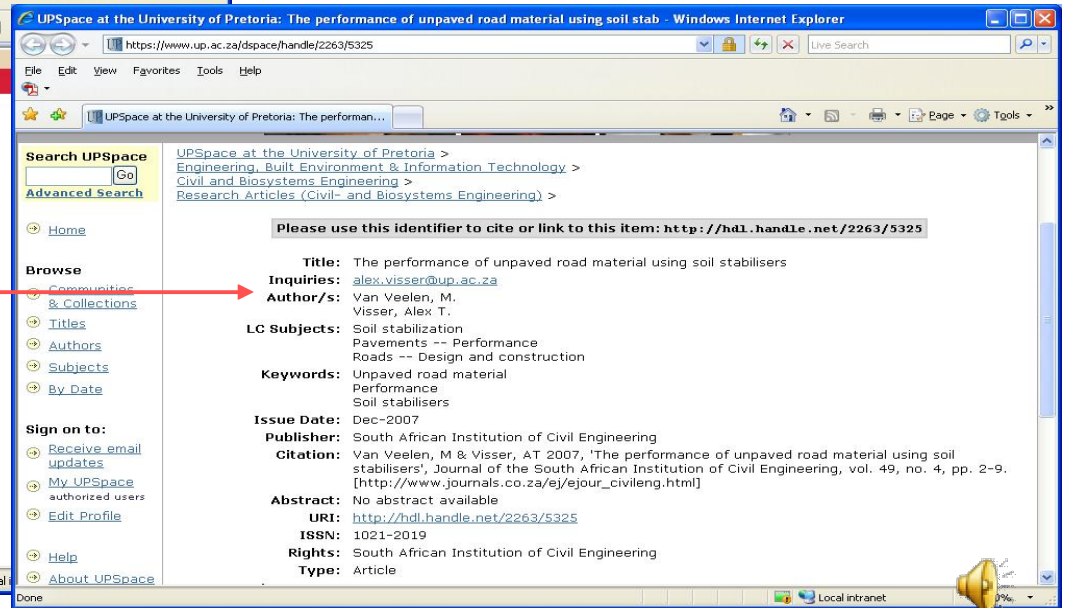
UPSpace at the University of Pretoria: The performance of unpaved road material using soil stab - Windows Internet Explorer

https://www.up.ac.za/dspace/handle/2263/5325

Live Search

File Edit View Favorites Tools Help

UPSpace at the University of Pretoria: The performan...

Page Tools

Search UPSpace
Go
Advanced Search

Home

Browse
Communities & Collections
Titles
Authors
Subjects
By Date

Sign on to:
Receive email updates
My UPSpace
authorized users
Edit Profile

Help
About UPSpace

UPSpace at the University of Pretoria >
Engineering, Built Environment & Information Technology >
Civil and Biosystems Engineering >
Research Articles (Civil- and Biosystems Engineering) >

Please use this identifier to cite or link to this item: http://hdl.handle.net/2263/5325

| | |
|---|---|
| Title: | The performance of unpaved road material using soil stabilisers |
| Inquiries: | alex.visser@up.ac.za |
| Author/s: | Van Veelen, M. Visser, Alex T. |
| LC Subjects: | Soil stabilization Pavements -- Performance Roads -- Design and construction |
| Keywords: | Unpaved road material Performance Soil stabilisers |
| Issue Date: | Dec-2007 |
| Publisher: | South African Institution of Civil Engineering |
| Citation: | Van Veelen, M & Visser, AT 2007, 'The performance of unpaved road material using soil stabilisers', Journal of the South African Institution of Civil Engineering, vol. 49, no. 4, pp. 2-9. [http://www.journals.co.za/ej/ejour_civileng.html] |
| Abstract: | No abstract available |
| URI: | http://hdl.handle.net/2263/5325 |
| ISSN: | 1021-2019 |
| Rights: | South African Institution of Civil Engineering |
| Type: | Article |

Done
Local intranet
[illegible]0%